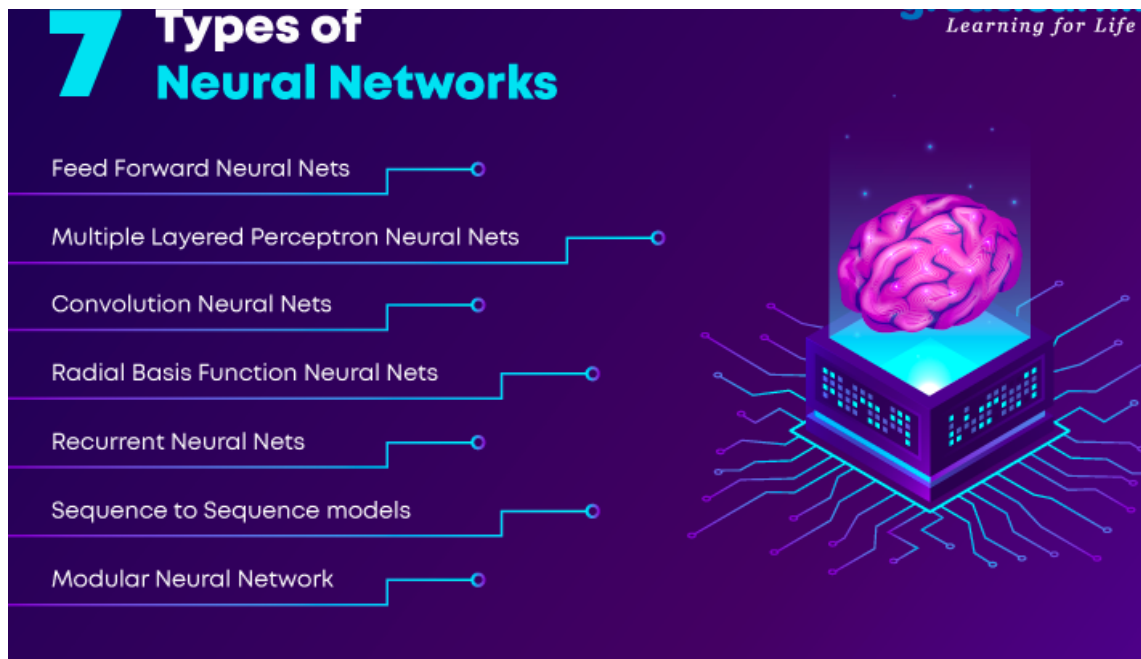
7 Types of Neural Networks

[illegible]
Learning for Life

Feed Forward Neural Nets

Multiple Layered Perceptron Neural Nets

Convolution Neural Nets

Radial Basis Function Neural Nets

Recurrent Neural Nets

Sequence to Sequence models

Modular Neural Network